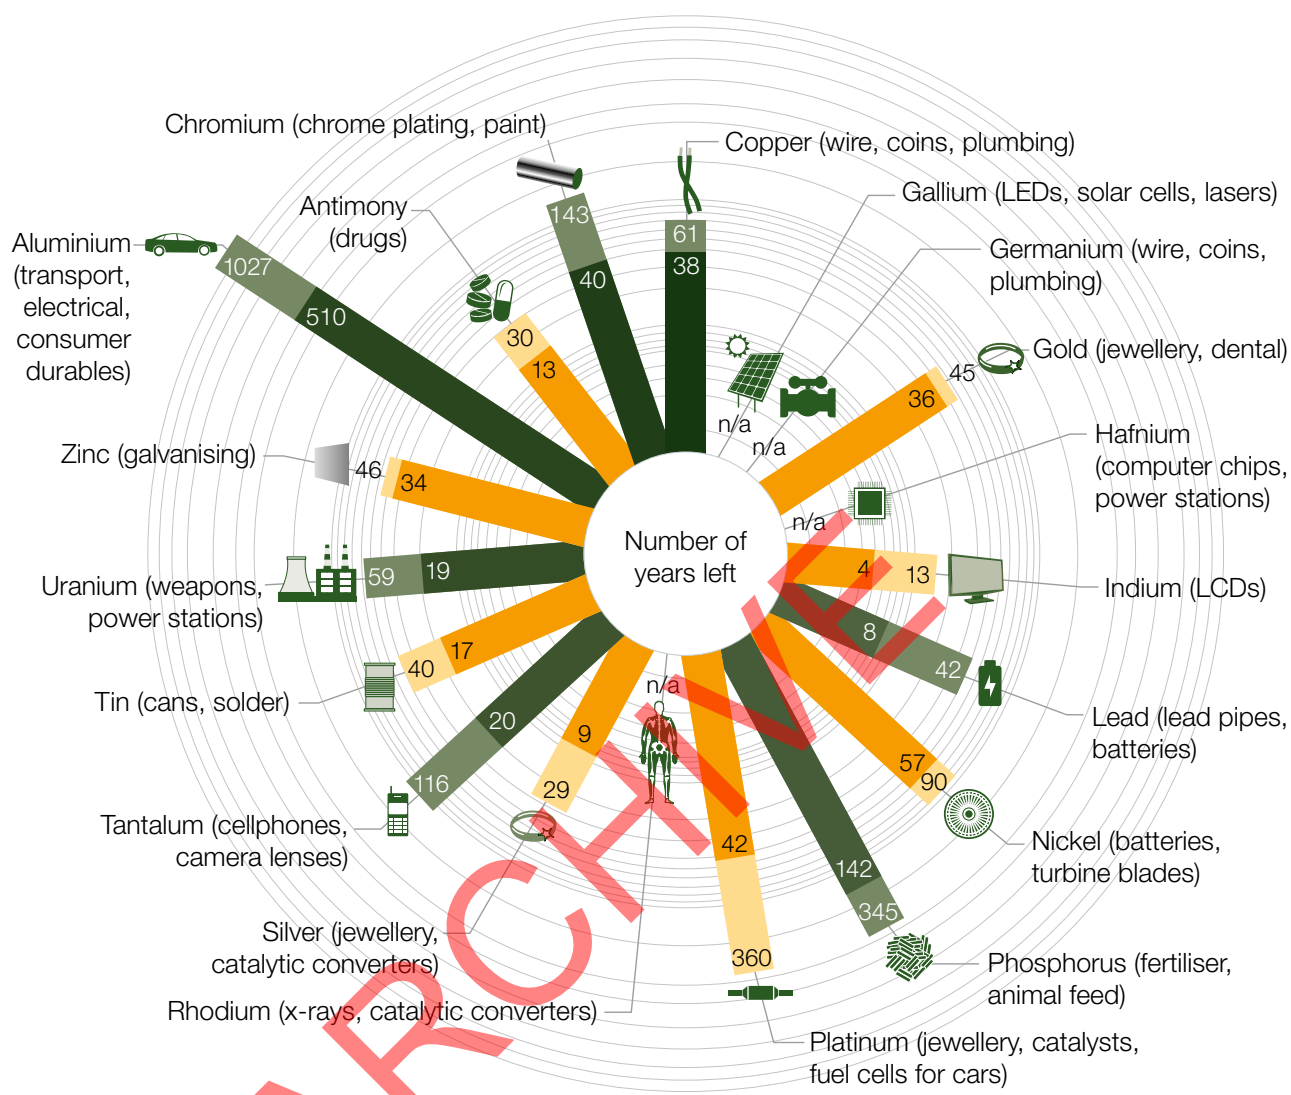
Chromium (chrome plating, paint)
Copper (wire, coins, plumbing)
Gallium (LEDs, solar cells, lasers)
Germanium (wire, coins, plumbing)
Gold (jewellery, dental)
Hafnium (computer chips, power stations)
Indium (LCDs)
Lead (lead pipes, batteries)
Nickel (batteries, turbine blades)
Phosphorus (fertiliser, animal feed)
Platinum (jewellery, catalysts, fuel cells for cars)
Rhodium (x-rays, catalytic converters)
Silver (jewellery, catalytic converters)
Tantalum (cellphones, camera lenses)
Tin (cans, solder)
Uranium (weapons, power stations)
Zinc (galvanising)
Aluminium (transport, electrical, consumer durables)
Antimony (drugs)

Number of years left

143
40
61
38
n/a
n/a
45
36
n/a
4
13
8
42
57
90
142
345
42
360
n/a
9
29
20
116
17
40
59
19
46
34
1027
510
30
13

ARCHIVE